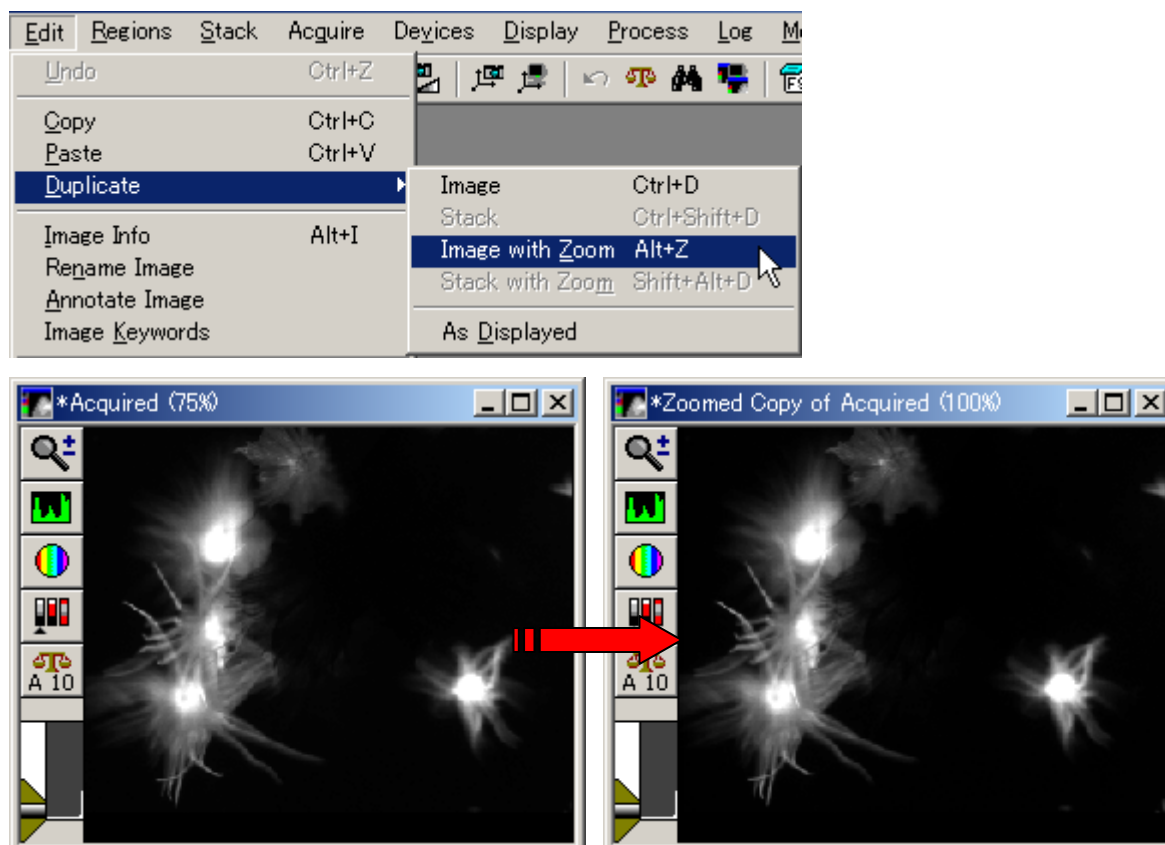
Edit Regions Stack Acquire Devices Display Process Log M

Undo Ctrl+Z
Copy Ctrl+C
Paste Ctrl+V
Duplicate
Image Info Alt+I
Rename Image
Annotate Image
Image Keywords

Image Ctrl+D
Stack Ctrl+Shift+D
Image with Zoom Alt+Z
Stack with Zoom Shift+Alt+D
As Displayed

*Acquired (75%)

A 10

*Zoomed Copy of Acquired (100%)

A 10